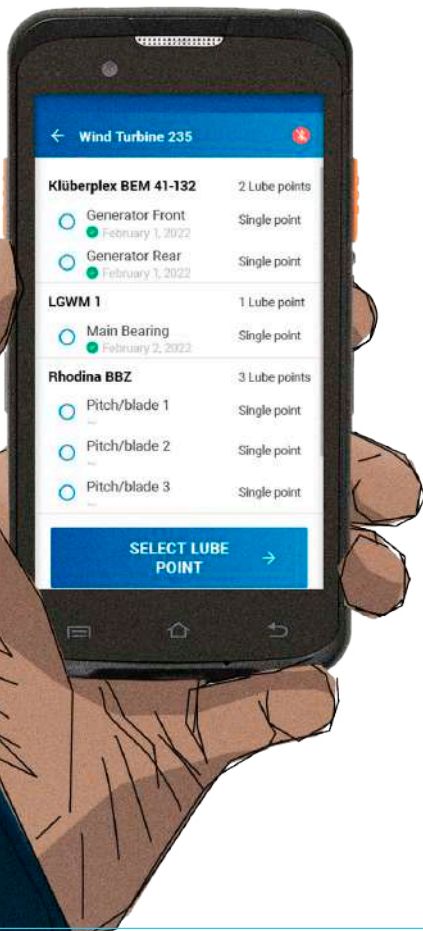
← Wind Turbine 235

Klüberplex BEM 41-132
2 Lube points

Generator Front
February 1, 2022
Single point

Generator Rear
February 1, 2022
Single point

LGWM 1
1 Lube point

Main Bearing
February 2, 2022
Single point

Rhodina BBZ
3 Lube points

Pitch/blade 1
...
Single point

Pitch/blade 2
...
Single point

Pitch/blade 3
...
Single point

SELECT LUBE POINT →